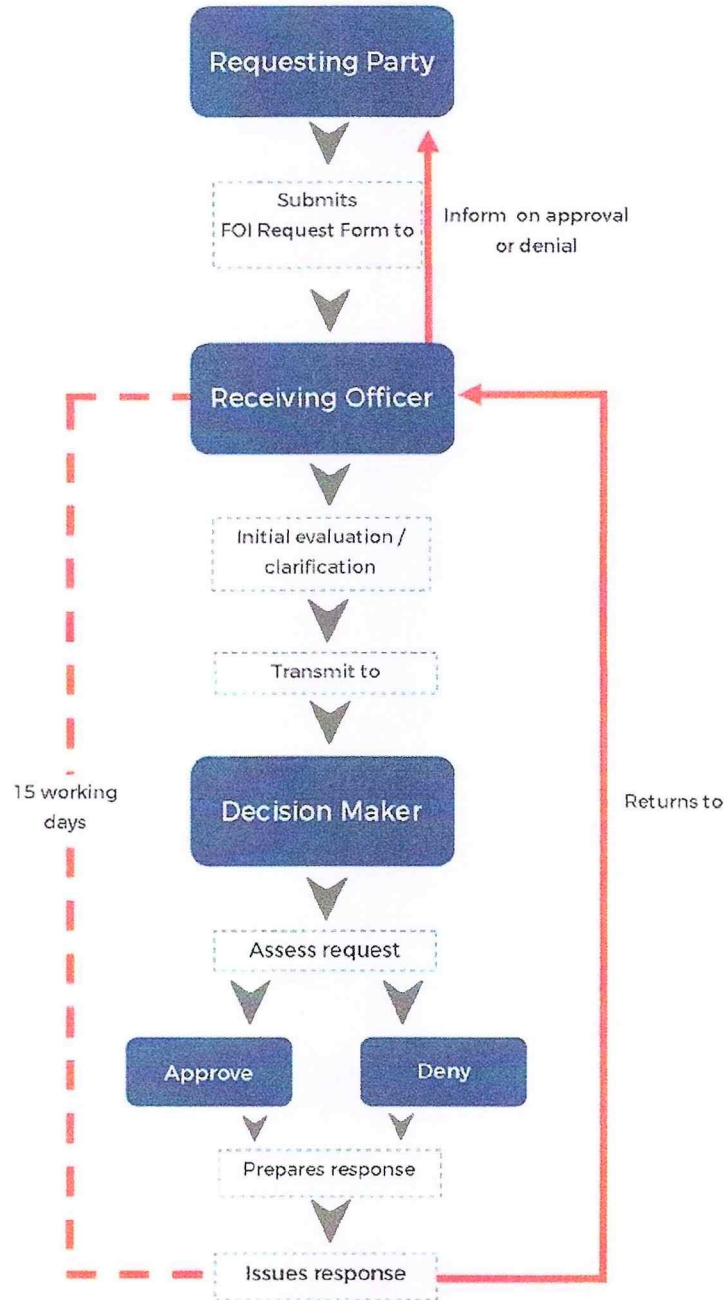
Requesting Party

Submits FOI Request Form to

Inform on approval or denial

Receiving Officer

Initial evaluation / clarification

Transmit to

15 working days

Decision Maker

Returns to

Assess request

Approve

Deny

Prepares response

Issues response